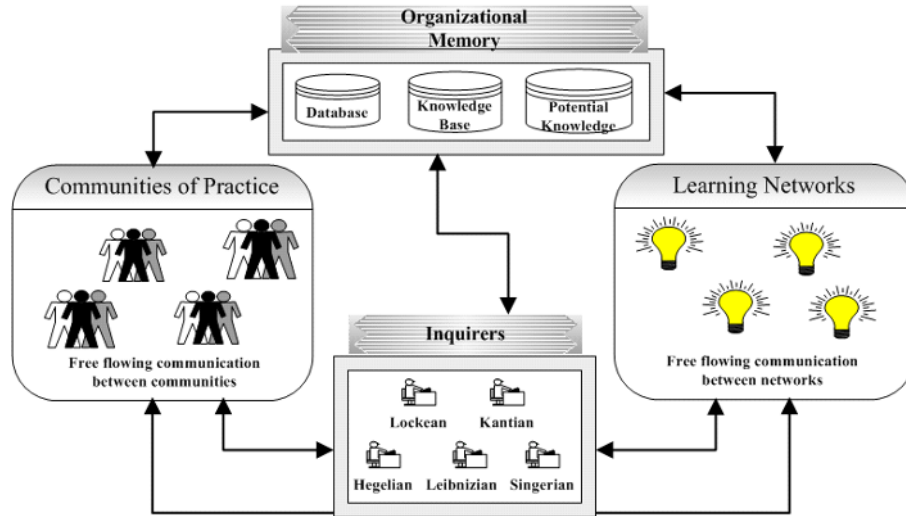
Organizational Memory

Database

Knowledge Base

Potential Knowledge

Communities of Practice

Free flowing communication between communities

Learning Networks

Free flowing communication between networks

Inquirers

Lockean

Kantian

Hegelian

Leibnizian

Singerian